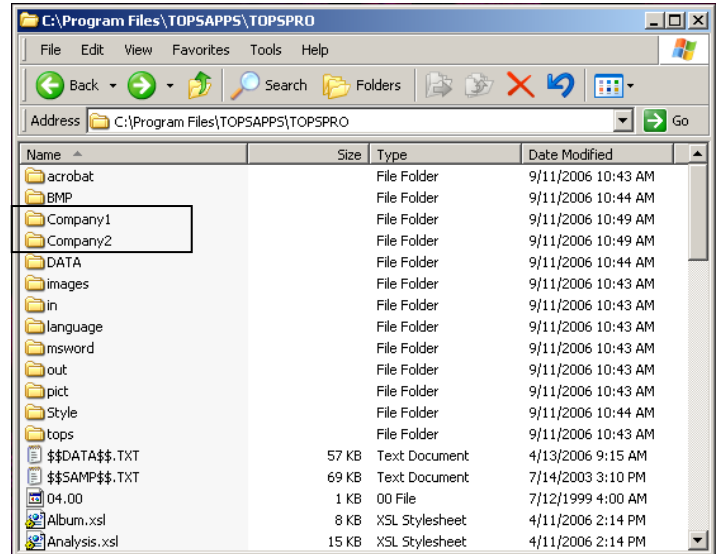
C:\Program Files\TOPSAPPS\TOPSPRO

File Edit View Favorites Tools Help

Back Search Folders

Address C:\Program Files\TOPSAPPS\TOPSPRO Go

| Name | Size | Type | Date Modified |
|---|---|---|---|
| acrobat | | File Folder | 9/11/2006 10:43 AM |
| BMP | | File Folder | 9/11/2006 10:44 AM |
| Company1 | | File Folder | 9/11/2006 10:49 AM |
| Company2 | | File Folder | 9/11/2006 10:49 AM |
| DATA | | File Folder | 9/11/2006 10:44 AM |
| images | | File Folder | 9/11/2006 10:43 AM |
| in | | File Folder | 9/11/2006 10:43 AM |
| language | | File Folder | 9/11/2006 10:43 AM |
| msword | | File Folder | 9/11/2006 10:43 AM |
| out | | File Folder | 9/11/2006 10:43 AM |
| pict | | File Folder | 9/11/2006 10:43 AM |
| Style | | File Folder | 9/11/2006 10:44 AM |
| tops | | File Folder | 9/11/2006 10:43 AM |
| $$DATA$$.TXT | 57 KB | Text Document | 4/13/2006 9:15 AM |
| $$SAMP$$.TXT | 69 KB | Text Document | 7/14/2003 3:10 PM |
| 04.00 | 1 KB | 00 File | 7/12/1999 4:00 AM |
| Album.xsl | 8 KB | XSL Stylesheet | 4/11/2006 2:14 PM |
| Analysis.xsl | 15 KB | XSL Stylesheet | 4/11/2006 2:14 PM |